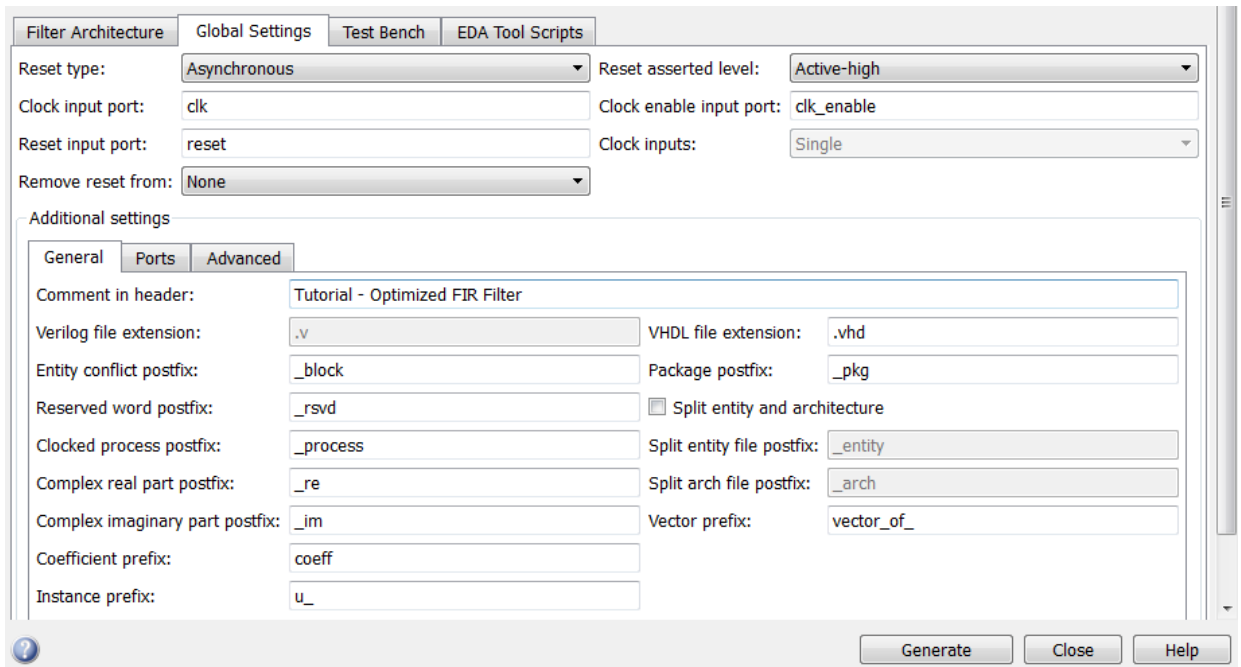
Filter Architecture | Global Settings | Test Bench | EDA Tool Scripts

Reset type: Asynchronous
Reset asserted level: Active-high
Clock input port: clk
Clock enable input port: clk_enable
Reset input port: reset
Clock inputs: Single
Remove reset from: None

Additional settings

General | Ports | Advanced

Comment in header: Tutorial - Optimized FIR Filter
Verilog file extension: .v
VHDL file extension: .vhd
Entity conflict postfix: _block
Package postfix: _pkg
Reserved word postfix: _rsvd
Split entity and architecture
Clocked process postfix: _process
Split entity file postfix: _entity
Complex real part postfix: _re
Split arch file postfix: _arch
Complex imaginary part postfix: _im
Vector prefix: vector_of_
Coefficient prefix: coeff
Instance prefix: u_

Generate | Close | Help